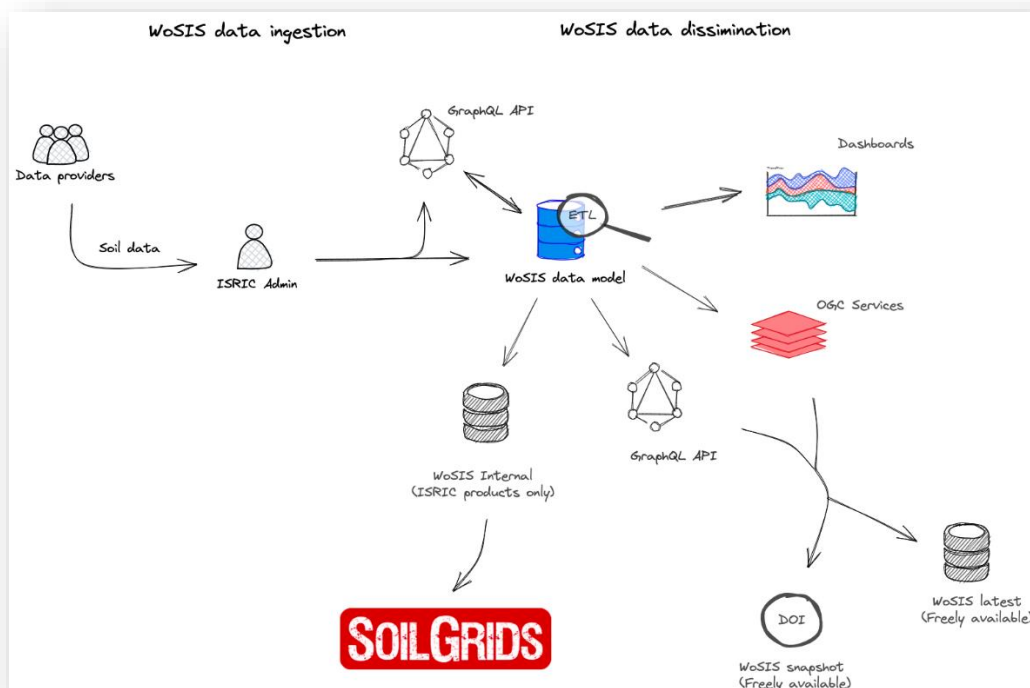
WoSIS data ingestion

WoSIS data dissimination

GraphQL API

Dashboards

Data providers

ETL

Soil data

ISRIC Admin

WoSIS data model

OGC Services

GraphQL API

WoSIS Internal
(ISRIC products only)

SOILGRIDS

DOI

WoSIS latest
(Freely available)

WoSIS snapshot
(Freely available)